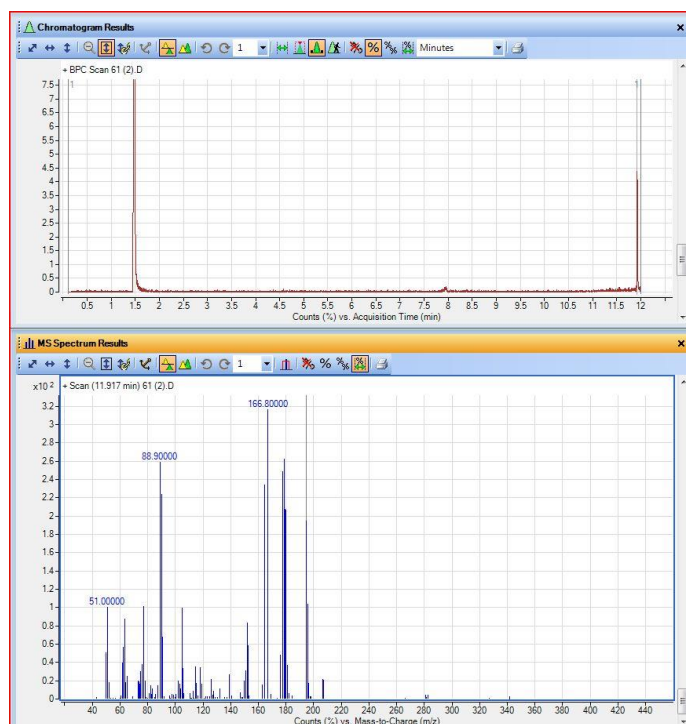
Chromatogram Results

1 Minutes

+ BPC Scan 61 (2).D

7.5
7
6.5
6
5.5
5
4.5
4
3.5
3
2.5
2
1.5
1
0.5
0

0.5 1 1.5 2 2.5 3 3.5 4 4.5 5 5.5 6 6.5 7 7.5 8 8.5 9 9.5 10 10.5 11 11.5 12

Counts (%) vs. Acquisition Time (min)

MS Spectrum Results

1

x10 $^{2}$ + Scan (11.917 min) 61 (2).D

166.80000
88.90000
51.00000

3.2
3
2.8
2.6
2.4
2.2
2
1.8
1.6
1.4
1.2
1
0.8
0.6
0.4
0.2
0

40 60 80 100 120 140 160 180 200 220 240 260 280 300 320 340 360 380 400 420 440

Counts (%) vs. Mass-to-Charge (m/z)